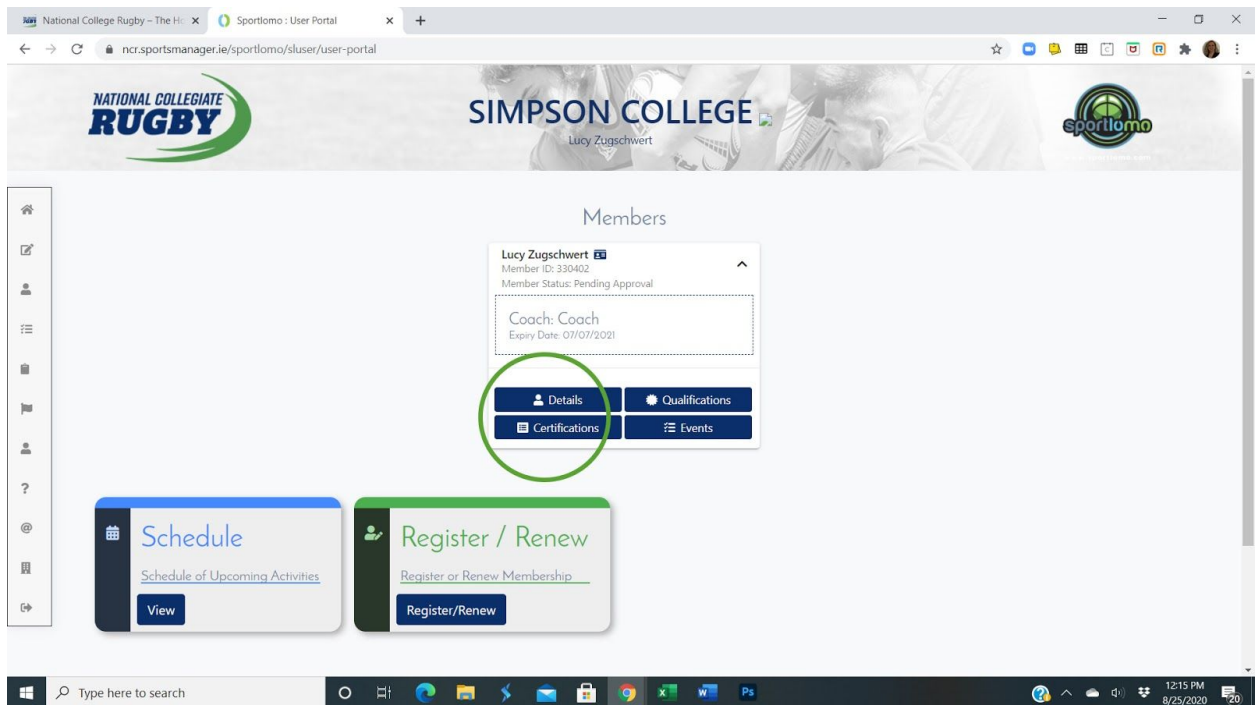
National College Rugby – The H
Sportlomo : User Portal
ncr.sportsmanager.ie/sportlomo/sluser/user-portal

NATIONAL COLLEGIATE RUGBY

SIMPSON COLLEGE
Lucy Zugschwert

sportlomo

Members

Lucy Zugschwert
Member ID: 330402
Member Status: Pending Approval

Coach: Coach
Expiry Date: 07/07/2021

Details
Qualifications
Certifications
Events

Schedule
Schedule of Upcoming Activities
View

Register / Renew
Register or Renew Membership
Register/Renew

Type here to search

12:15 PM
8/25/2020
20